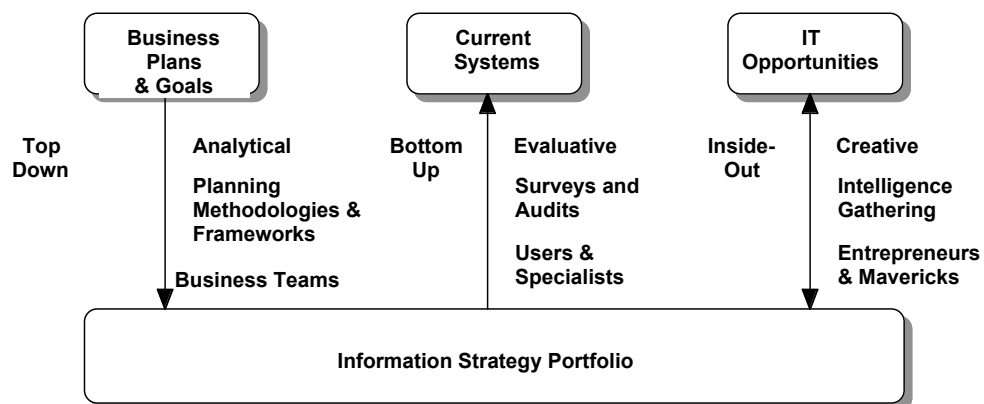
Business Plans & Goals

Current Systems

IT Opportunities

Top Down

Analytical

Planning Methodologies & Frameworks

Business Teams

Bottom Up

Evaluative

Surveys and Audits

Users & Specialists

Inside-Out

Creative

Intelligence Gathering

Entrepreneurs & Mavericks

Information Strategy Portfolio